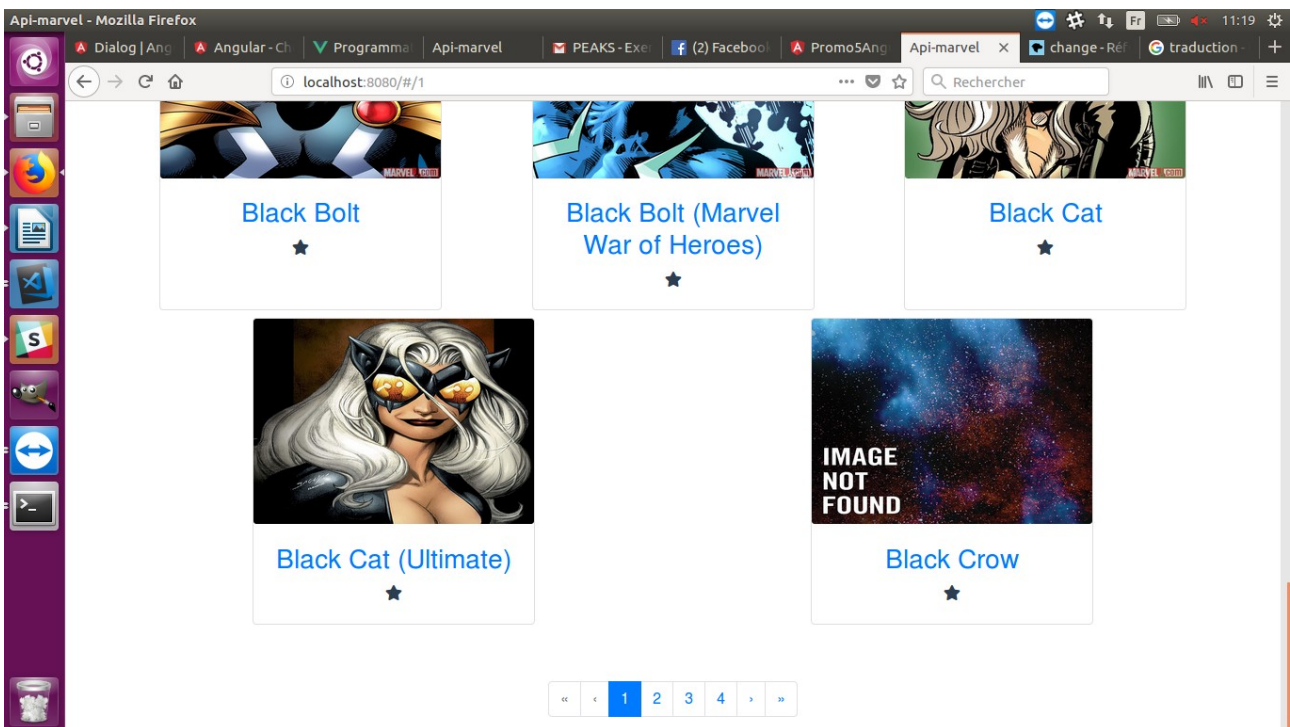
Api-marvel - Mozilla Firefox

Fr 11:19

Dialog | Ang
Angular - Ch
Programma
Api-marvel
PEAKS - Exe
(2) Faceboo
Promo5Ang
Api-marvel
change - Réf
traduction

localhost:8080/#/1

Rechercher

MARVEL.com

MARVEL.com

MARVEL.com

Black Bolt
★

Black Bolt (Marvel War of Heroes)
★

Black Cat
★

IMAGE NOT FOUND

Black Cat (Ultimate)
★

Black Crow
★

« ‹ 1 2 3 4 › »